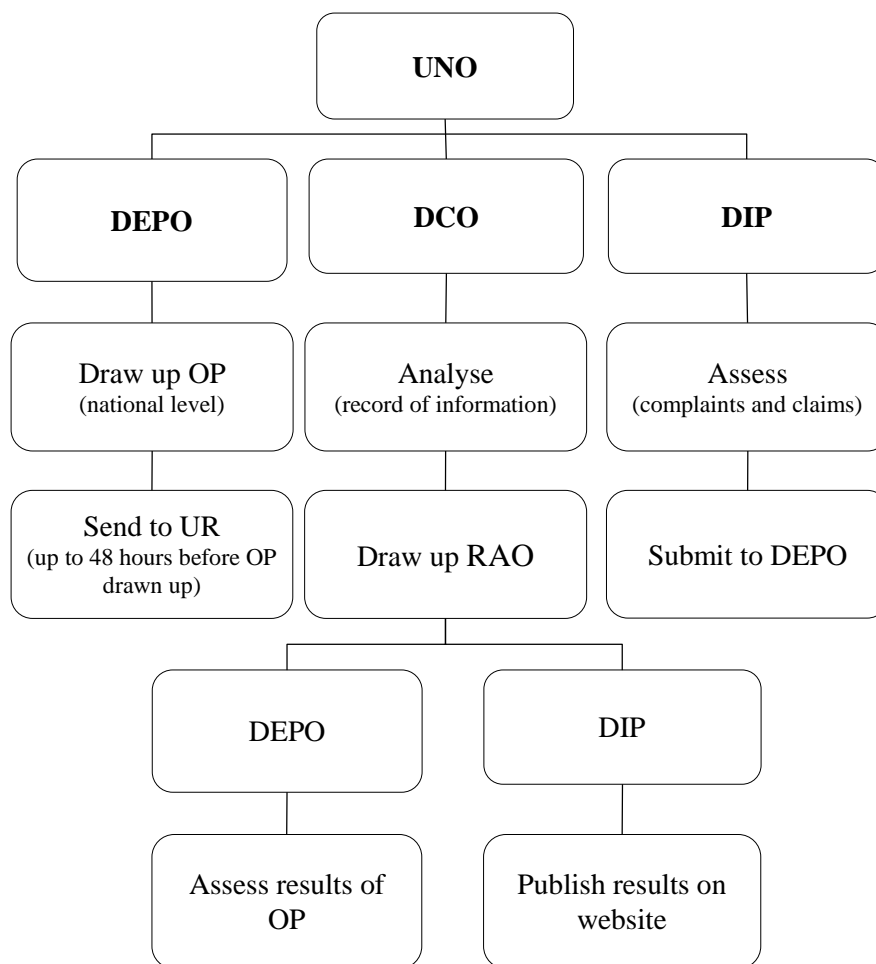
UNO

DEPO

DCO

DIP

Draw up OP
(national level)

Analyse
(record of information)

Assess
(complaints and claims)

Send to UR
(up to 48 hours before OP drawn up)

Draw up RAO

Submit to DEPO

DEPO

DIP

Assess results of OP

Publish results on website